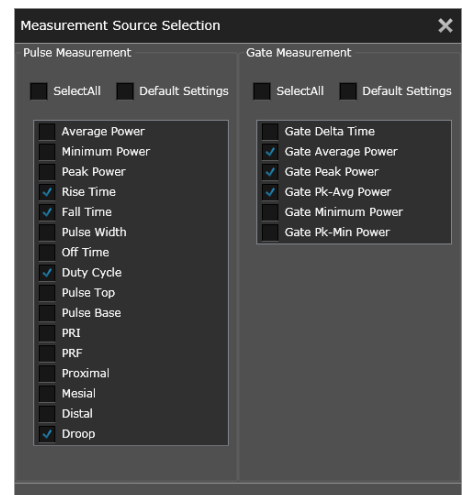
Measurement Source Selection

Pulse Measurement

SelectAll Default Settings

Average Power
Minimum Power
Peak Power
Rise Time
Fall Time
Pulse Width
Off Time
Duty Cycle
Pulse Top
Pulse Base
PRI
PRF
Proximal
Mesial
Distal
Droop

Gate Measurement

SelectAll Default Settings

Gate Delta Time
Gate Average Power
Gate Peak Power
Gate Pk-Avg Power
Gate Minimum Power
Gate Pk-Min Power